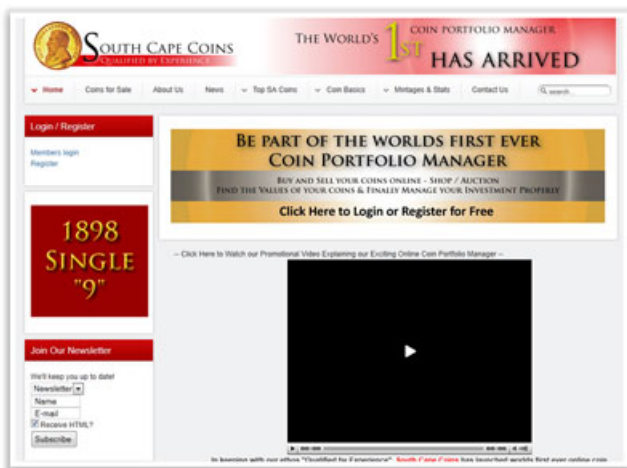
South Cape Coins
Qualified by Experience

The World's 1st Coin Portfolio Manager Has Arrived

Home | Coins for Sale | About Us | News | Top SA Coins | Coin Basics | Mintages & Stats | Contact Us | search

Login / Register

Members login
Register

1898 Single "9"

Join Our Newsletter

We'll keep you up to date!
Newsletter
Name
E-mail
Receive HTML?
Subscribe

Be part of the worlds first ever Coin Portfolio Manager

Buy and sell your coins online - Shop / Auction
Find the Values of your coins & Finally Manage your Investment Properly

Click Here to Login or Register for Free

-- Click Here to Watch our Promotional Video Explaining our Exciting Online Coin Portfolio Manager --

00:00 00:00

In keeping with our ethos "Qualified by Experience", South Cape Coins has launched worlds first ever online coin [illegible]